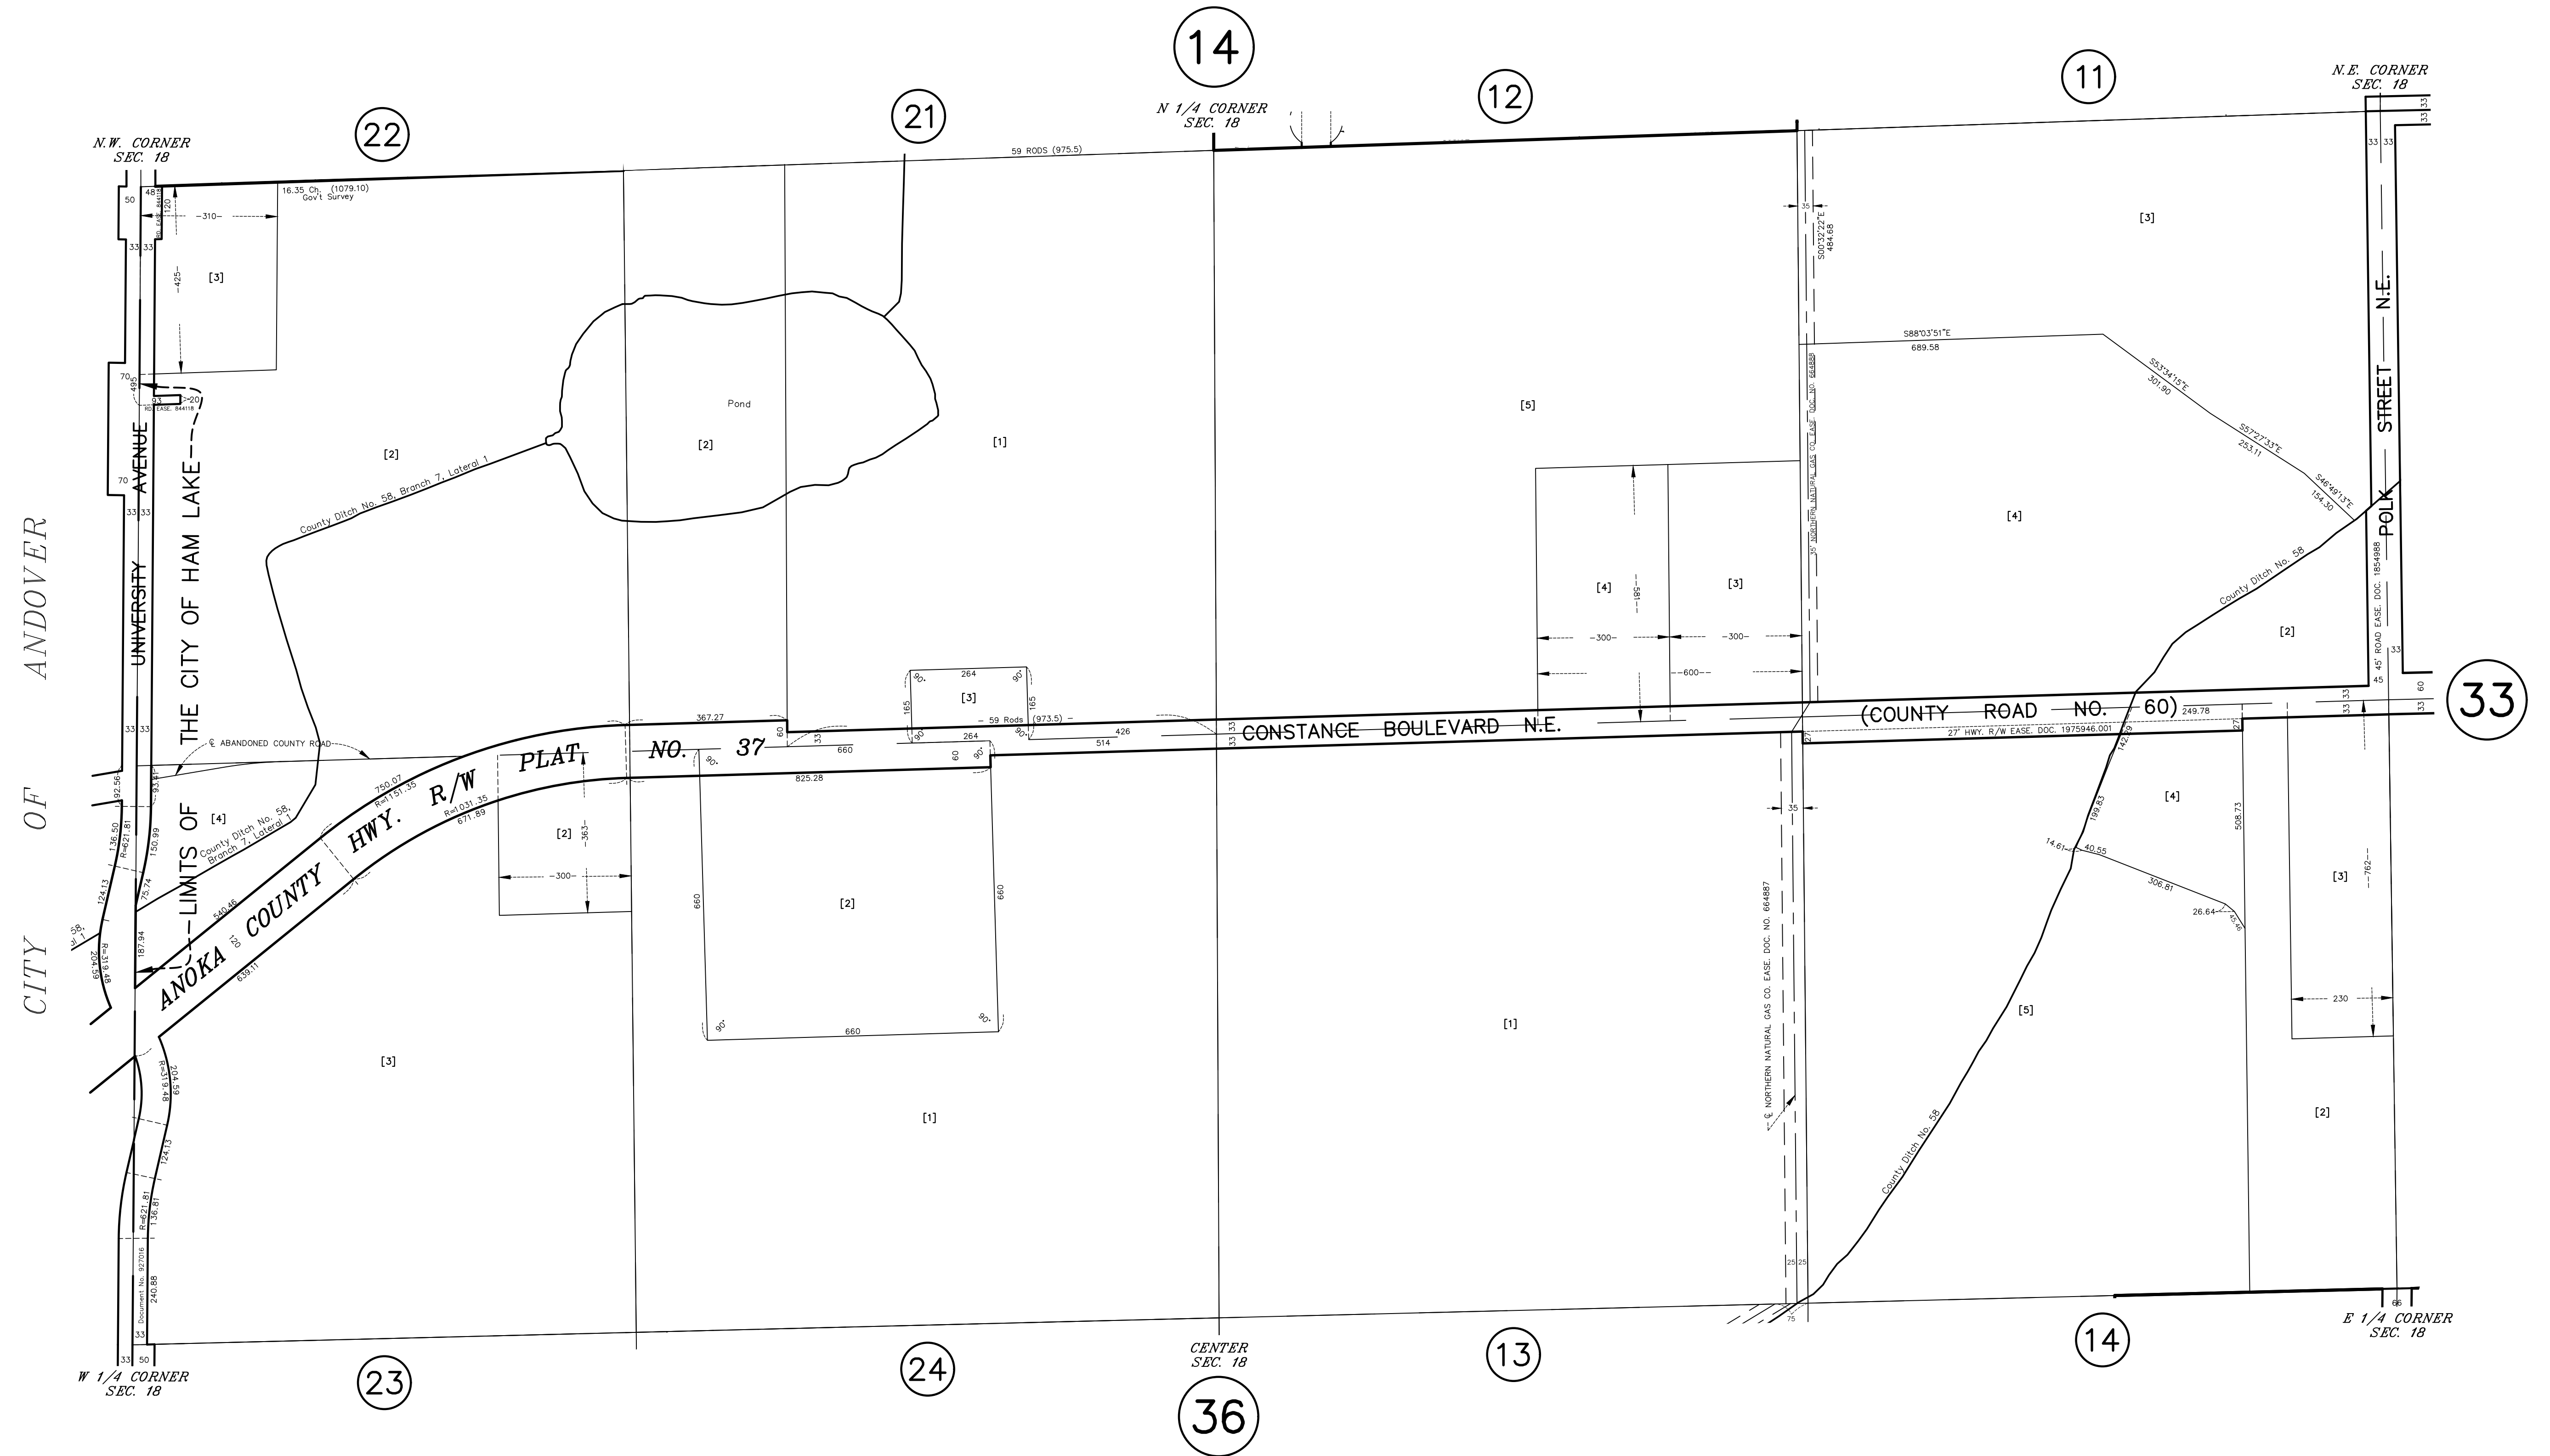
14

N 1/4 CORNER
SEC. 18

12

11

N.E. CORNER
SEC. 18

22

21

N.W. CORNER
SEC. 18

59 RODS (975.5)

16.35 Ch. (1079.10)
Gov't Survey

48

50

120

310

33 33

425

[3]

[3]

35

S00°32'22"E
484.68

33 33

33

N.E.

S88°03'51"E
689.58

S53°34'15"E
301.90

S57°27'33"E
253.11

S46°49'13"E
154.30

STREET

POLK

Pond

[2]

[1]

[5]

70

495

93

20

RD. EASE. 844118

[2]

70

AVENUE

UNIVERSITY

THE CITY OF HAM LAKE

LIMITS OF

CITY OF ANDOVER

33 33

County Ditch No. 58, Branch 7, Lateral 1

35' NORTHERN NATURAL GAS CO. EASE. DOC. NO. 664888

[4]

[4]

[3]

185

300

300

600

County Ditch No. 58

[2]

45' ROAD EASE. DOC. 1854988

33

45

33

33

33

33

60

33

264

90°

90°

165

165

[3]

367.27

60

59 Rods (973.5)

90°

90°

264

426

514

CONSTANCE BOULEVARD N.E.

(COUNTY ROAD NO. 60)

249.78

27' HWY. R/W EASE. DOC. 1975946.001

27

℄ ABANDONED COUNTY ROAD

PLAT NO. 37

660

825.28

60

90°

33 33

92.56

93.41

750.07

R=1151.35

R=1031.35

671.89

ANOKA COUNTY HWY. R/W

[4]

County Ditch No. 58, Branch 7, Lateral 1

136.50

R=621.81

150.99

75.74

124.13

[2]

363

300

660

[2]

660

35

142.29

199.83

[4]

508.73

14.61

40.55

306.81

26.64

45

[3]

762

549.46

120

639.11

187.94

R=319.48

204.59

[3]

90°

660

90°

[1]

[1]

[5]

230

℄ NORTHERN NATURAL GAS CO. EASE. DOC. NO. 664887

[2]

204.59

R=319.48

124.13

R=621.81

136.81

Document No. 927016

240.88

33

33 50

County Ditch No. 58

25 25

75

66

W 1/4 CORNER
SEC. 18

23

24

CENTER
SEC. 18

36

13

14

E 1/4 CORNER
SEC. 18

33